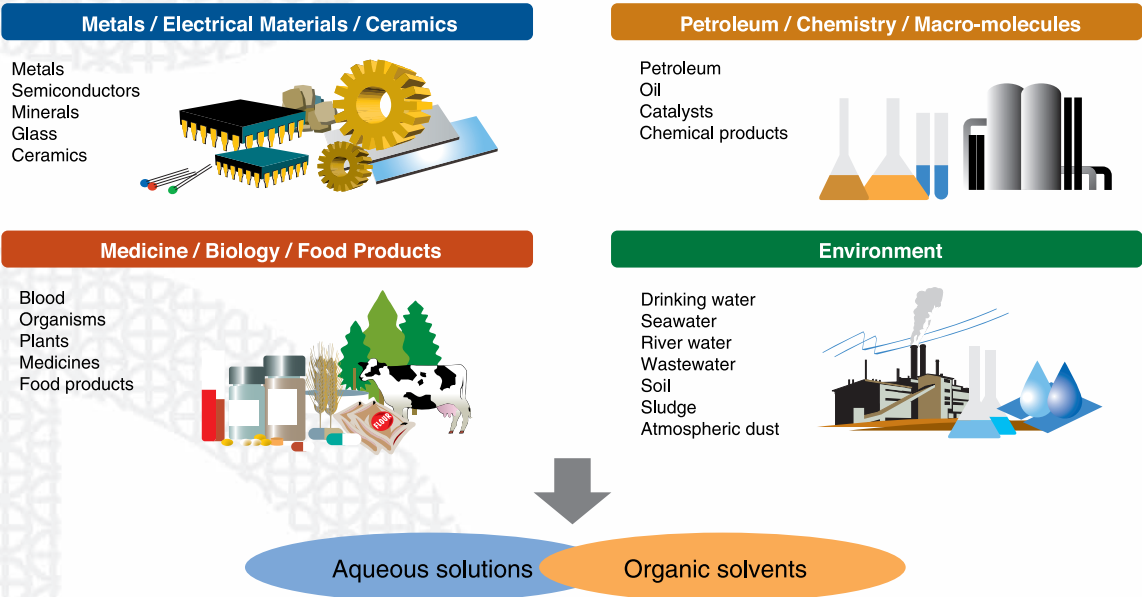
Metals / Electrical Materials / Ceramics

Metals
Semiconductors
Minerals
Glass
Ceramics

Petroleum / Chemistry / Macro-molecules

Petroleum
Oil
Catalysts
Chemical products

Medicine / Biology / Food Products

Blood
Organisms
Plants
Medicines
Food products

FLOUR

Environment

Drinking water
Seawater
River water
Wastewater
Soil
Sludge
Atmospheric dust

Aqueous solutions

Organic solvents